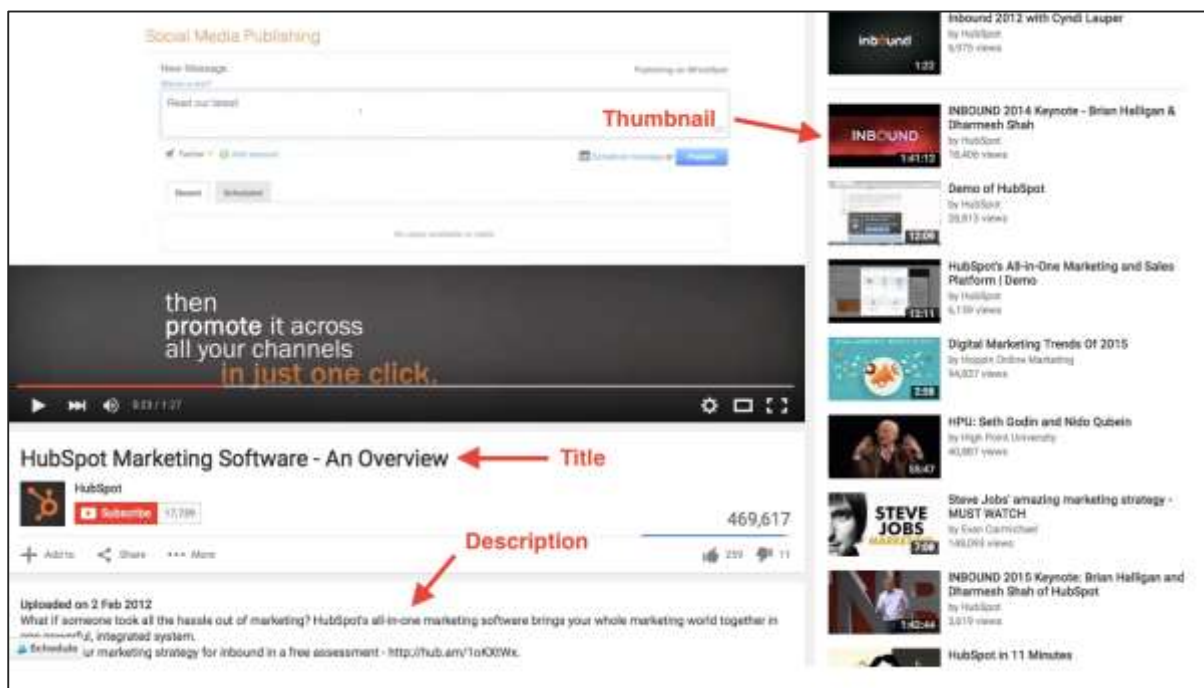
Social Media Publishing

New Message

Read our latest!

Twitter

Recent Scheduled

then
promote it across
all your channels
in just one click.

0:33 / 1:27

HubSpot Marketing Software - An Overview

Title

HubSpot

Subscribe 17,799

469,617

Description

Add to Share More

Uploaded on 2 Feb 2012
What if someone took all the hassle out of marketing? HubSpot's all-in-one marketing software brings your whole marketing world together in one powerful, integrated system.
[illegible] ur marketing strategy for inbound in a free assessment - http://hub.am/1oKKtWx.

Schedule

Thumbnail

inbound
1:22
Inbound 2012 with Cyndi Lauper
by HubSpot
6,975 views

INBOUND
1:41:12
INBOUND 2014 Keynote - Brian Halligan & Dharmesh Shah
by HubSpot
18,406 views

12:09
Demo of HubSpot
by HubSpot
28,813 views

12:11
HubSpot's All-in-One Marketing and Sales Platform | Demo
by HubSpot
6,159 views

2:58
Digital Marketing Trends Of 2015
by Hoppin Online Marketing
94,827 views

55:47
HPU: Seth Godin and Nido Qubein
by High Point University
40,887 views

STEVE JOBS
7:08
Steve Jobs' amazing marketing strategy - MUST WATCH
by Evan Carmichael
149,095 views

1:42:44
INBOUND 2015 Keynote: Brian Halligan and Dharmesh Shah of HubSpot
by HubSpot
3,619 views

HubSpot in 11 Minutes